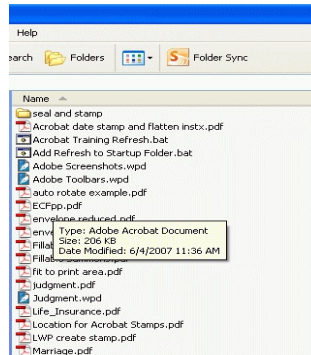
Help

earch Folders Folder Sync

Name

seal and stamp
Acrobat date stamp and flatten instx.pdf
Acrobat Training Refresh.bat
Add Refresh to Startup Folder.bat
Adobe Screenshots.wpd
Adobe Toolbars.wpd
auto rotate example.pdf
ECFpp.pdf
envelope reduced.pdf
enve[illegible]
Filla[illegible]
Filla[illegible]
Type: Adobe Acrobat Document
Size: 206 KB
Date Modified: 6/4/2007 11:36 AM
fit to print area.pdf
judgment.pdf
Judgment.wpd
Life_Insurance.pdf
Location for Acrobat Stamps.pdf
LWP create stamp.pdf
Marriage.pdf